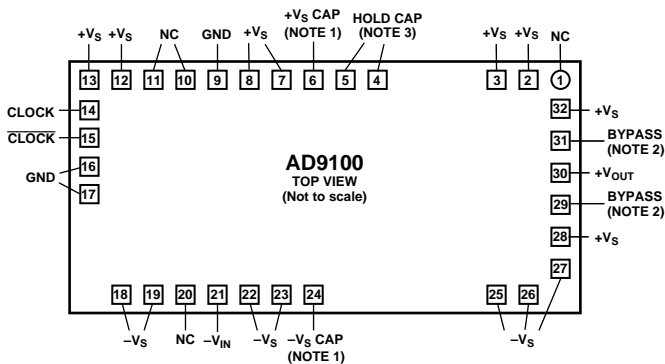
$+V_S$ $+V_S$ NC GND $+V_S$ $+V_S$ CAP (NOTE 1) HOLD CAP (NOTE 3) $+V_S$ $+V_S$ NC

13 12 11 10 9 8 7 6 5 4 3 2 1

CLOCK 14

$\overline{\text{CLOCK}}$ 15

GND 16 17

32 $+V_S$

31 BYPASS (NOTE 2)

30 $+V_{OUT}$

29 BYPASS (NOTE 2)

28 $+V_S$

27

AD9100
TOP VIEW
(Not to scale)

18 19 20 21 22 23 24 25 26

$-V_S$ NC $-V_{IN}$ $-V_S$ $-V_S$ CAP (NOTE 1) $-V_S$